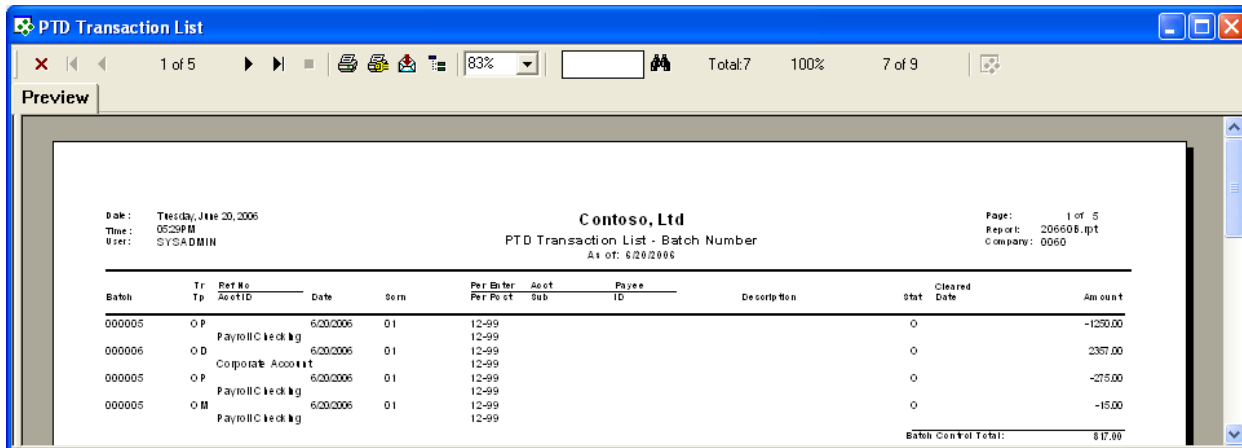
PTD Transaction List

1 of 5   83%   Total:7   100%   7 of 9

Preview

Date: Tuesday, June 20, 2006
Time: 05:29PM
User: SYSADMIN

Contoso, Ltd
PTD Transaction List - Batch Number
As of: 6/20/2006

Page: 1 of 5
Report: 20660B.rpt
Company: 0060

| Batch | Tr Tp | Ref No Acct ID | Date | Scrn | Per Enter Per Post | Acct Sub | Payee ID | Description | Stat | Cleared Date | Amount |
|---|---|---|---|---|---|---|---|---|---|---|---|
| 000005 | OP | Payroll Checking | 6/20/2006 | 01 | 12-99 12-99 | | | | O | | -1250.00 |
| 000006 | OD | Corporate Account | 6/20/2006 | 01 | 12-99 12-99 | | | | O | | 2357.00 |
| 000005 | OP | Payroll Checking | 6/20/2006 | 01 | 12-99 12-99 | | | | O | | -275.00 |
| 000005 | OM | Payroll Checking | 6/20/2006 | 01 | 12-99 12-99 | | | | O | | -15.00 |

Batch Control Total: 817.00